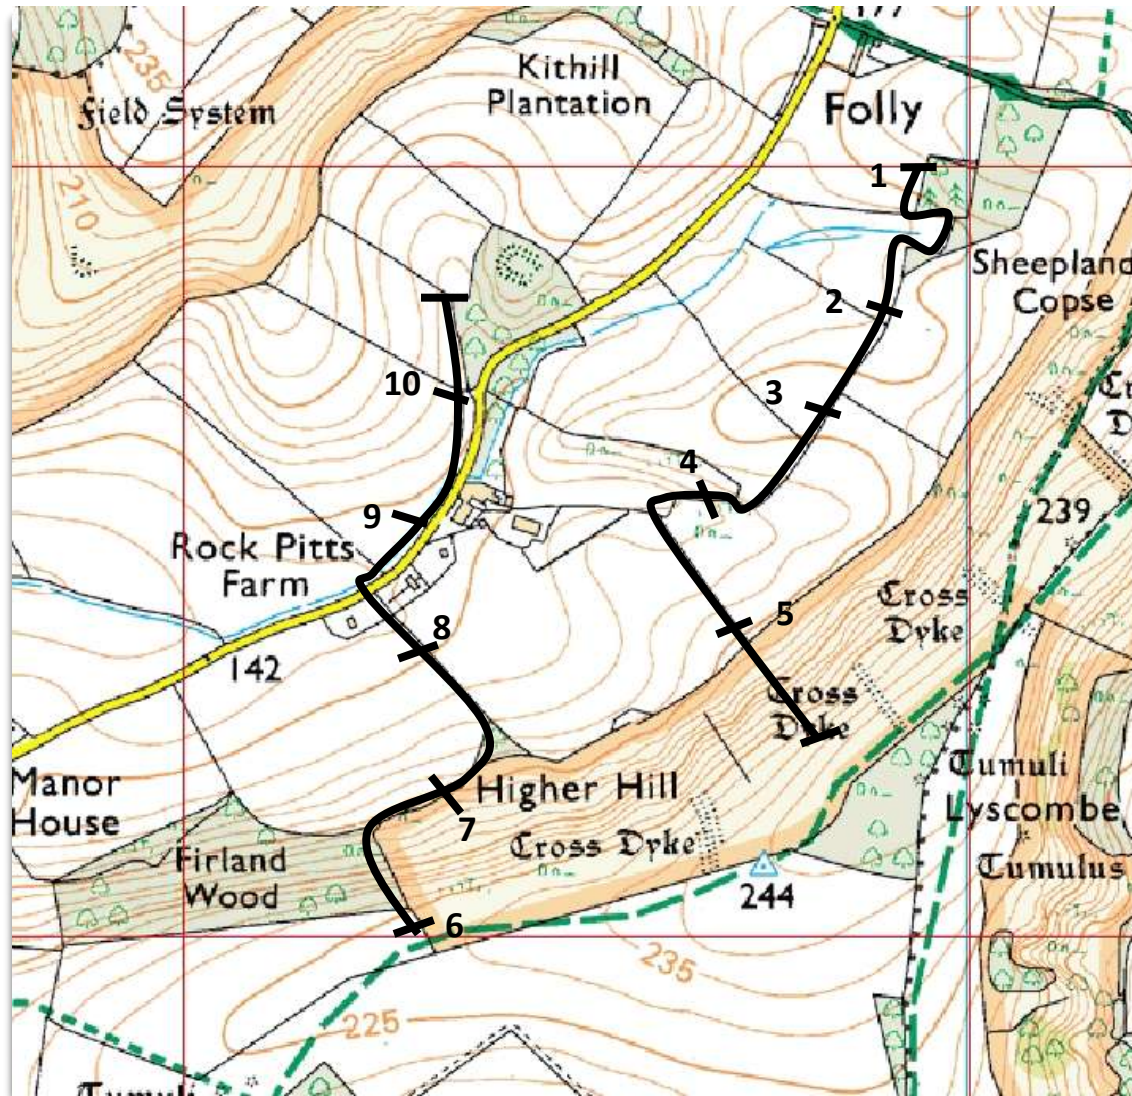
177
235
Field System
Kithill Plantation
Folly
1
210
Sheepland Copse
2
10
3
4
239
9
Rock Pitts Farm
8
5
Cross Dyke
142
Cross Dyke
Manor House
Higher Hill
Tumuli
Lyscombe
7
Firland Wood
Cross Dyke
Tumulus
244
6
235
225
Tumuli